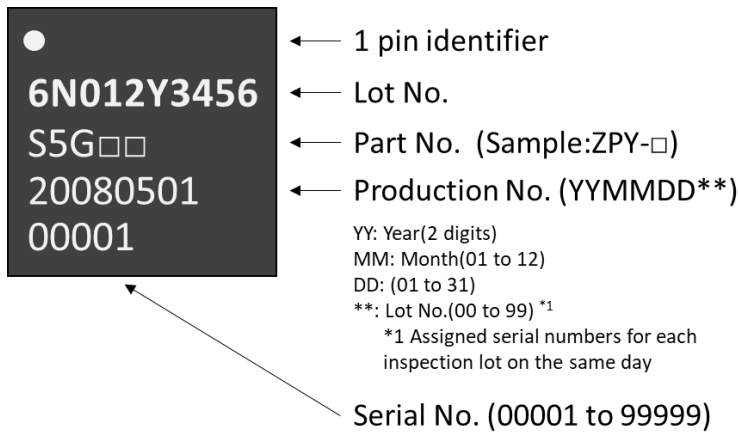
6N012Y3456
S5G□□
20080501
00001

1 pin identifier
Lot No.
Part No. (Sample:ZPY-□)
Production No. (YYMMDD**)

YY: Year(2 digits)
MM: Month(01 to 12)
DD: (01 to 31)
**: Lot No.(00 to 99) *1
*1 Assigned serial numbers for each inspection lot on the same day

Serial No. (00001 to 99999)